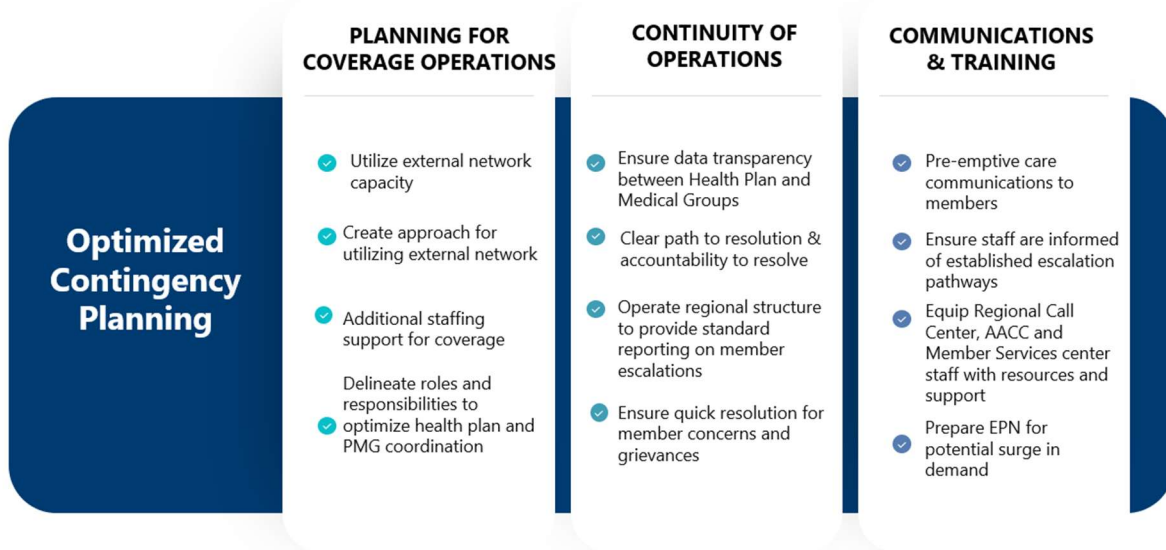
Optimized Contingency Planning

PLANNING FOR COVERAGE OPERATIONS

Utilize external network capacity

Create approach for utilizing external network

Additional staffing support for coverage

Delineate roles and responsibilities to optimize health plan and PMG coordination

CONTINUITY OF OPERATIONS

Ensure data transparency between Health Plan and Medical Groups

Clear path to resolution & accountability to resolve

Operate regional structure to provide standard reporting on member escalations

Ensure quick resolution for member concerns and grievances

COMMUNICATIONS & TRAINING

Pre-emptive care communications to members

Ensure staff are informed of established escalation pathways

Equip Regional Call Center, AACC and Member Services center staff with resources and support

Prepare EPN for potential surge in demand